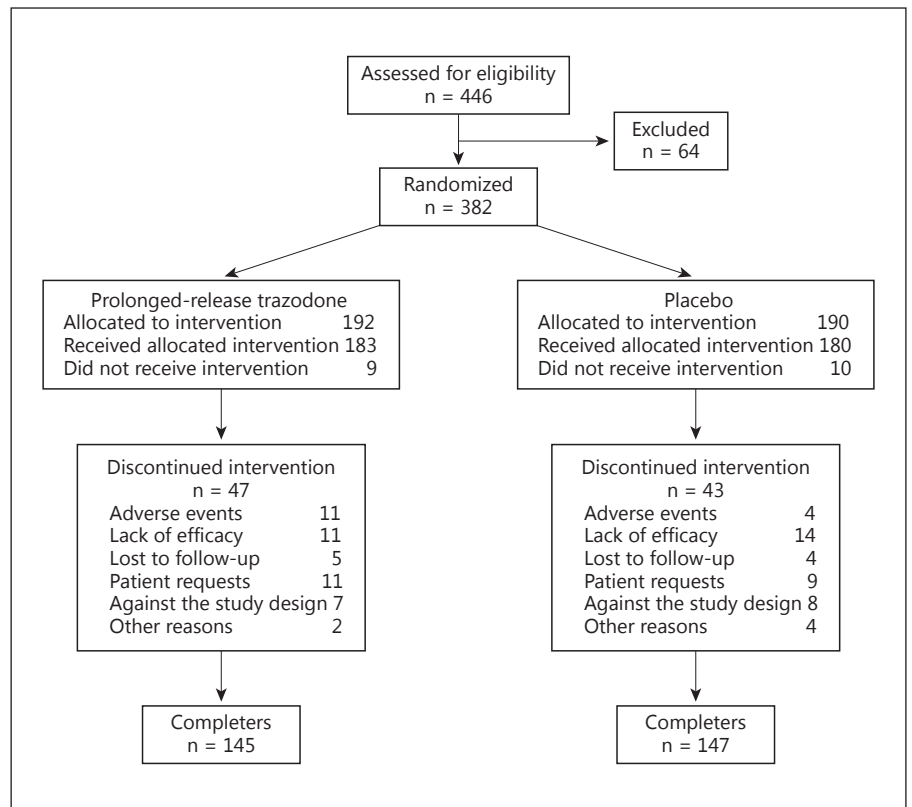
Assessed for eligibility
n = 446

Excluded
n = 64

Randomized
n = 382

Prolonged-release trazodone
Allocated to intervention 192
Received allocated intervention 183
Did not receive intervention 9

Placebo
Allocated to intervention 190
Received allocated intervention 180
Did not receive intervention 10

Discontinued intervention
n = 47
Adverse events 11
Lack of efficacy 11
Lost to follow-up 5
Patient requests 11
Against the study design 7
Other reasons 2

Discontinued intervention
n = 43
Adverse events 4
Lack of efficacy 14
Lost to follow-up 4
Patient requests 9
Against the study design 8
Other reasons 4

Completers
n = 145

Completers
n = 147